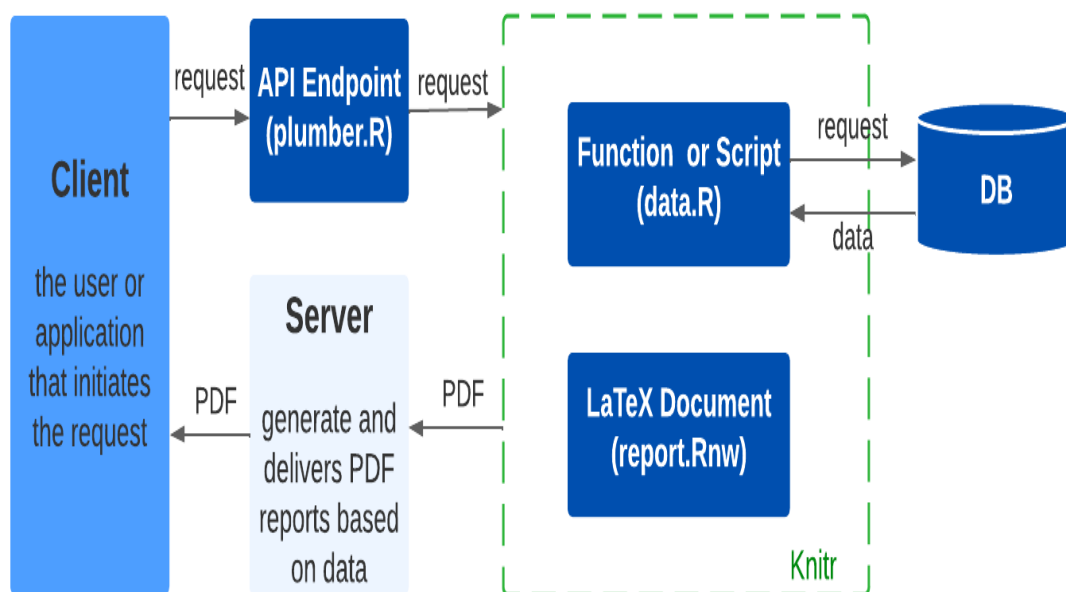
Client

the user or application that initiates the request

request

API Endpoint (plumber.R)

request

Function or Script (data.R)

request

data

DB

Server

generate and delivers PDF reports based on data

PDF

PDF

LaTeX Document (report.Rnw)

Knitr